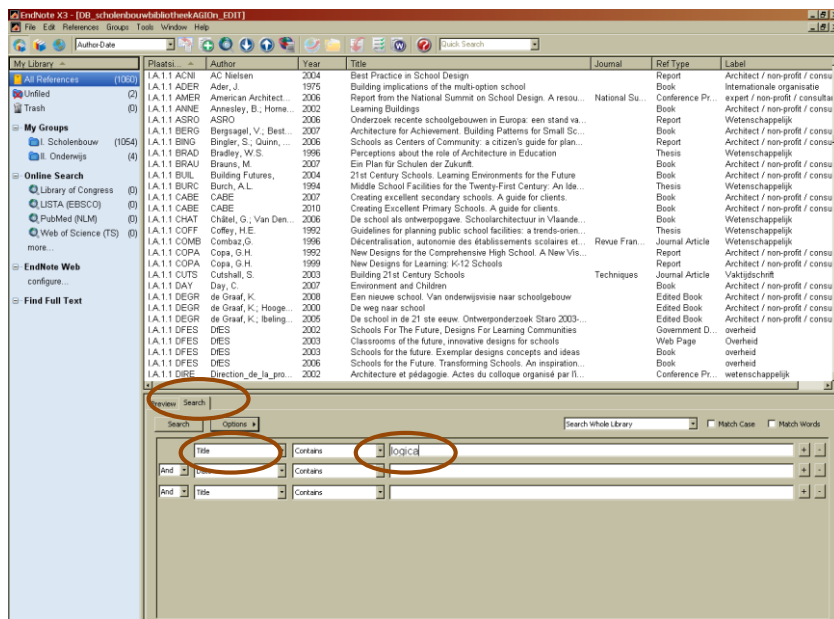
EndNote X3 - [DB_scholenbouwbibliotheekAGIOn_EDIT]
File Edit References Groups Tools Window Help
Author-Date
Quick Search

My Library
All References (1060)
Unfiled (2)
Trash (0)
My Groups
I. Scholenbouw (1054)
II. Onderwijs (4)
Online Search
Library of Congress (0)
LISTA (EBSCO) (0)
PubMed (NLM) (0)
Web of Science (TS) (0)
more...
EndNote Web
configure...
Find Full Text

| Plaatsi... | Author | Year | Title | Journal | Ref Type | Label |
|---|---|---|---|---|---|---|
| I.A.1.1 ACNI | AC Nielsen | 2004 | Best Practice in School Design | | Report | Architect / non-profit / consu |
| I.A.1.1 ADER | Ader, J. | 1975 | Building implications of the multi-option school | | Book | Internationale organisatie |
| I.A.1.1 AMER | American Architect... | 2006 | Report from the National Summit on School Design. A resou... | National Su... | Conference Pr... | expert / non-profit / consulta |
| I.A.1.1 ANNE | Annesley, B.; Home... | 2002 | Learning Buildings | | Book | Architect / non-profit / consu |
| I.A.1.1 ASRO | ASRO | 2006 | Onderzoek recente schoolgebouwen in Europa: een stand va... | | Report | Wetenschappelijk |
| I.A.1.1 BERG | Bergsagel, V.; Best... | 2007 | Architecture for Achievement. Building Patterns for Small Sc... | | Book | Architect / non-profit / consu |
| I.A.1.1 BING | Bingler, S.; Quinn, ... | 2006 | Schools as Centers of Community: a citizen's guide for plan... | | Report | Architect / non-profit / consu |
| I.A.1.1 BRAD | Bradley, W.S. | 1996 | Perceptions about the role of Architecture in Education | | Thesis | Wetenschappelijk |
| I.A.1.1 BRAU | Brauns, M. | 2007 | Ein Plan für Schulen der Zukunft. | | Book | Architect / non-profit / consu |
| I.A.1.1 BUIL | Building Futures, | 2004 | 21st Century Schools. Learning Environments for the Future | | Book | Architect / non-profit / consu |
| I.A.1.1 BURC | Burch, A.L. | 1994 | Middle School Facilities for the Twenty-First Century: An Ide... | | Thesis | Wetenschappelijk |
| I.A.1.1 CABE | CABE | 2007 | Creating excellent secondary schools. A guide for clients. | | Book | Architect / non-profit / consu |
| I.A.1.1 CABE | CABE | 2010 | Creating Excellent Primary Schools. A guide for clients. | | Book | Architect / non-profit / consu |
| I.A.1.1 CHAT | Châtel, G.; Van Den... | 2006 | De school als ontwerpopgave. Schoolarchitectuur in Vlaande... | | Book | Wetenschappelijk |
| I.A.1.1 COFF | Coffey, H.E. | 1992 | Guidelines for planning public school facilities: a trends-orien... | | Thesis | Wetenschappelijk |
| I.A.1.1 COMB | Combaz,G. | 1996 | Décentralisation, autonomie des établissements scolaires et... | Revue Fran... | Journal Article | Wetenschappelijk |
| I.A.1.1 COPA | Copa, G.H. | 1992 | New Designs for the Comprehensive High School. A New Vis... | | Report | Architect / non-profit / consu |
| I.A.1.1 COPA | Copa, G.H. | 1999 | New Designs for Learning: K-12 Schools | | Report | Architect / non-profit / consu |
| I.A.1.1 CUTS | Cutshall, S. | 2003 | Building 21st Century Schools | Techniques | Journal Article | Vaktijdschrift |
| I.A.1.1 DAY | Day, C. | 2007 | Environment and Children | | Book | Architect / non-profit / consu |
| I.A.1.1 DEGR | de Graaf, K. | 2008 | Een nieuwe school. Van onderwijsvisie naar schoolgebouw | | Edited Book | Architect / non-profit / consu |
| I.A.1.1 DEGR | de Graaf, K.; Hooge... | 2000 | De weg naar school | | Edited Book | Architect / non-profit / consu |
| I.A.1.1 DEGR | de Graaf, K.; Ibeling... | 2005 | De school in de 21 ste eeuw. Ontwerponderzoek Staro 2003-... | | Edited Book | Architect / non-profit / consu |
| I.A.1.1 DFES | DfES | 2002 | Schools For The Future, Designs For Learning Communities | | Government D... | overheid |
| I.A.1.1 DFES | DfES | 2003 | Classrooms of the future, innovative designs for schools | | Web Page | Overheid |
| I.A.1.1 DFES | DfES | 2003 | Schools for the future. Exemplar designs concepts and ideas | | Book | overheid |
| I.A.1.1 DFES | DfES | 2006 | Schools for the Future. Transforming Schools. An inspiration... | | Book | overheid |
| I.A.1.1 DIRE | Direction_de_la_pro... | 2002 | Architecture et pédagogie. Actes du colloque organisé par l'I... | | Conference Pr... | wetenschappelijk |

Preview Search
Search Options
Search Whole Library
Match Case Match Words
Title Contains logica
And Contains
And Title Contains